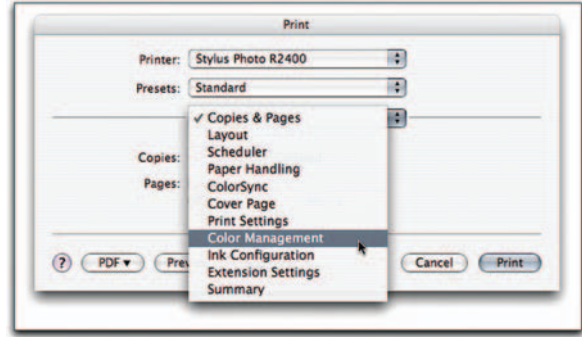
Print

Printer: Stylus Photo R2400

Presets: Standard

✓ Copies & Pages
Layout
Scheduler
Paper Handling
ColorSync
Cover Page
Print Settings
Color Management
Ink Configuration
Extension Settings
Summary

Copies:

Pages:

?

PDF ▾

Prev

Cancel

Print